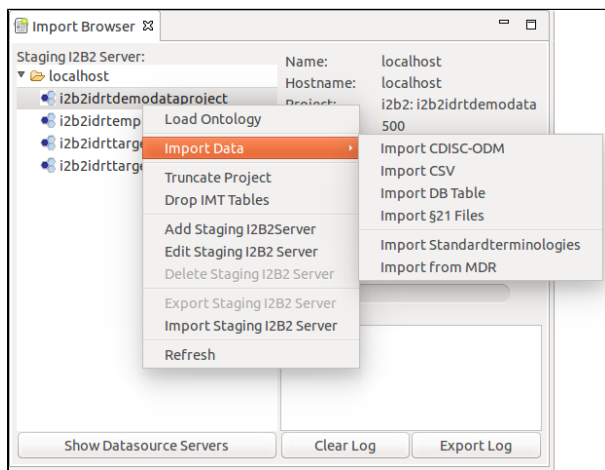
Import Browser

Staging I2B2 Server:
localhost
i2b2idrtdemodataproject
i2b2idrtemp
i2b2idrttarg
i2b2idrttarge

Name: localhost
Hostname: localhost
Project: i2b2: i2b2idrtdemodata
500

Load Ontology
Import Data
Truncate Project
Drop IMT Tables
Add Staging I2B2Server
Edit Staging I2B2 Server
Delete Staging I2B2 Server
Export Staging I2B2 Server
Import Staging I2B2 Server
Refresh

Import CDISC-ODM
Import CSV
Import DB Table
Import §21 Files
Import Standardterminologies
Import from MDR

Show Datasource Servers
Clear Log
Export Log